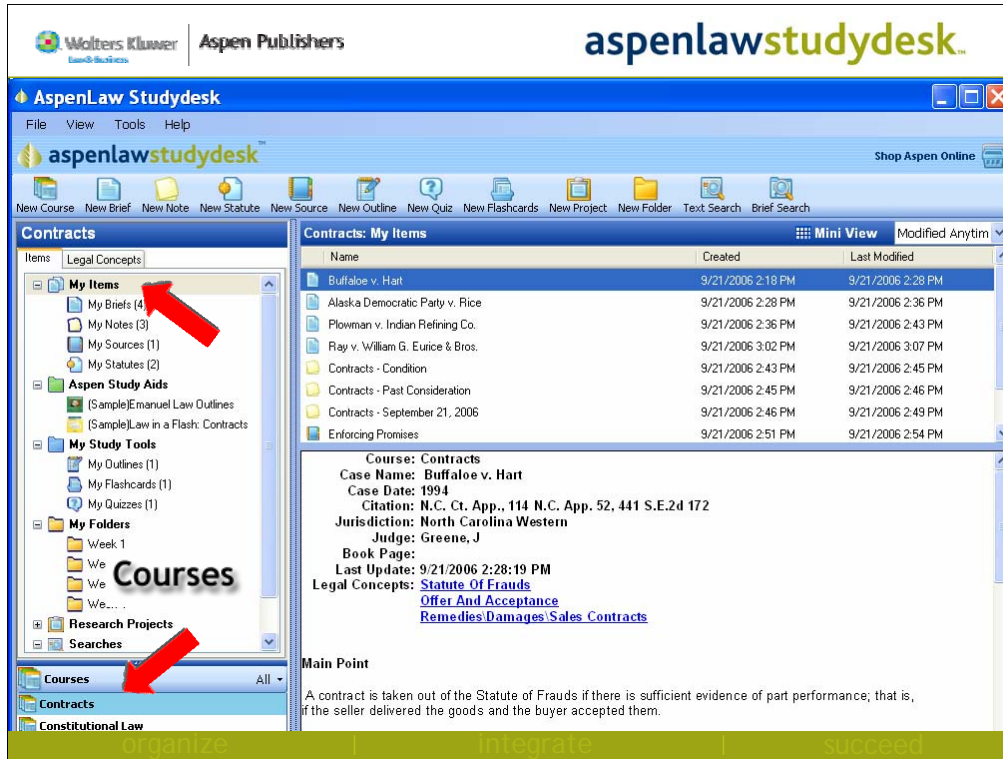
Wolters Kluwer Law & Business | Aspen Publishers

aspenlawstudydesk

AspenLaw Studydesk

File View Tools Help

aspenlawstudydesk

Shop Aspen Online

New Course New Brief New Note New Statute New Source New Outline New Quiz New Flashcards New Project New Folder Text Search Brief Search

Contracts

Items Legal Concepts

My Items
My Briefs (4)
My Notes (3)
My Sources (1)
My Statutes (2)
Aspen Study Aids
(Sample)Emanuel Law Outlines
(Sample)Law in a Flash: Contracts
My Study Tools
My Outlines (1)
My Flashcards (1)
My Quizzes (1)
My Folders
Week 1
We
We
We...
Research Projects
Searches

Courses

Courses All
Contracts
Constitutional Law

Contracts: My Items

Mini View Modified Anytim

| Name | Created | Last Modified |
|---|---|---|
| Buffaloe v. Hart | 9/21/2006 2:18 PM | 9/21/2006 2:28 PM |
| Alaska Democratic Party v. Rice | 9/21/2006 2:28 PM | 9/21/2006 2:36 PM |
| Plowman v. Indian Refining Co. | 9/21/2006 2:36 PM | 9/21/2006 2:43 PM |
| Ray v. William G. Eurice & Bros. | 9/21/2006 3:02 PM | 9/21/2006 3:07 PM |
| Contracts - Condition | 9/21/2006 2:43 PM | 9/21/2006 2:45 PM |
| Contracts - Past Consideration | 9/21/2006 2:45 PM | 9/21/2006 2:46 PM |
| Contracts - September 21, 2006 | 9/21/2006 2:46 PM | 9/21/2006 2:49 PM |
| Enforcing Promises | 9/21/2006 2:51 PM | 9/21/2006 2:54 PM |

Course: Contracts
Case Name: Buffaloe v. Hart
Case Date: 1994
Citation: N.C. Ct. App., 114 N.C. App. 52, 441 S.E.2d 172
Jurisdiction: North Carolina Western
Judge: Greene, J
Book Page:
Last Update: 9/21/2006 2:28:19 PM
Legal Concepts: Statute Of Frauds
Offer And Acceptance
Remedies\Damages\Sales Contracts

Main Point

A contract is taken out of the Statute of Frauds if there is sufficient evidence of part performance; that is, if the seller delivered the goods and the buyer accepted them.

organize | integrate | succeed